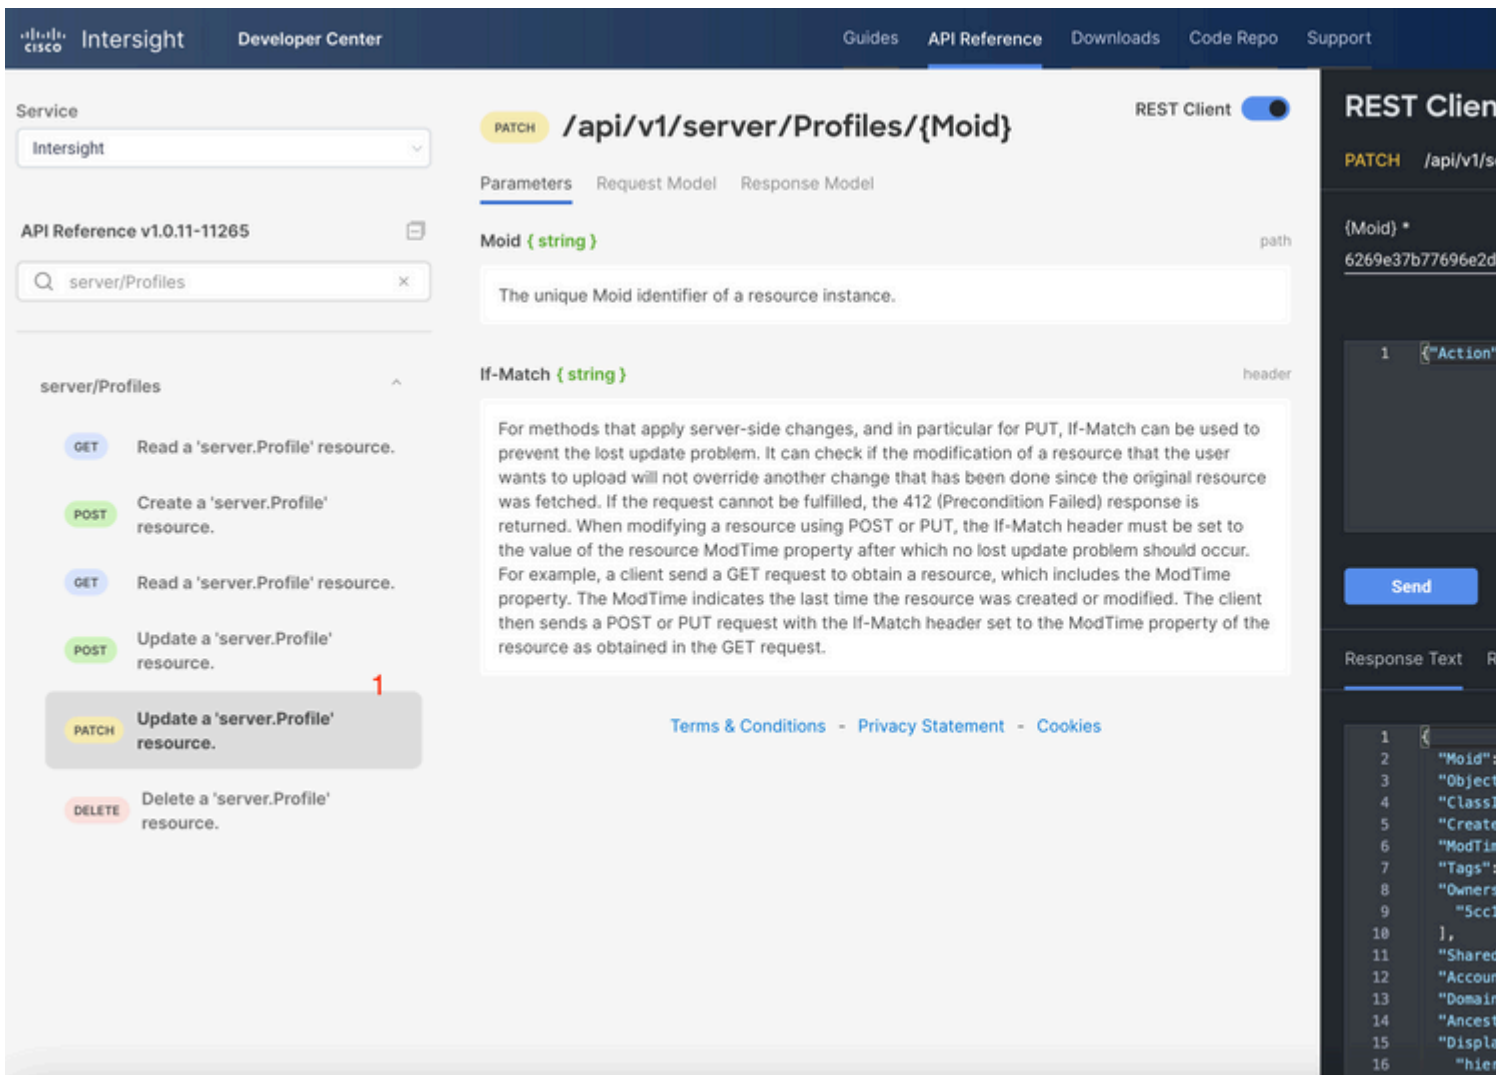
cisco Intersight Developer Center

Guides API Reference Downloads Code Repo Support

Service

Intersight

API Reference v1.0.11-11265

server/Profiles ×

server/Profiles

GET Read a 'server.Profile' resource.

POST Create a 'server.Profile' resource.

GET Read a 'server.Profile' resource.

POST Update a 'server.Profile' resource.

1

PATCH Update a 'server.Profile' resource.

DELETE Delete a 'server.Profile' resource.

PATCH /api/v1/server/Profiles/{Moid}

REST Client

Parameters Request Model Response Model

Moid { string } path

The unique Moid identifier of a resource instance.

If-Match { string } header

For methods that apply server-side changes, and in particular for PUT, If-Match can be used to prevent the lost update problem. It can check if the modification of a resource that the user wants to upload will not override another change that has been done since the original resource was fetched. If the request cannot be fulfilled, the 412 (Precondition Failed) response is returned. When modifying a resource using POST or PUT, the If-Match header must be set to the value of the resource ModTime property after which no lost update problem should occur. For example, a client send a GET request to obtain a resource, which includes the ModTime property. The ModTime indicates the last time the resource was created or modified. The client then sends a POST or PUT request with the If-Match header set to the ModTime property of the resource as obtained in the GET request.

Terms & Conditions - Privacy Statement - Cookies

REST Clien

PATCH /api/v1/s

{Moid} *

6269e37b77696e2d

1 {"Action"

Send

Response Text R

1 {
2 "Moid":
3 "Object
4 "ClassI
5 "Create
6 "ModTim
7 "Tags":
8 "Owners
9 "5cc1
10 ],
11 "Shared
12 "Accoun
13 "Domain
14 "Ances
15 "Displa
16 "hier